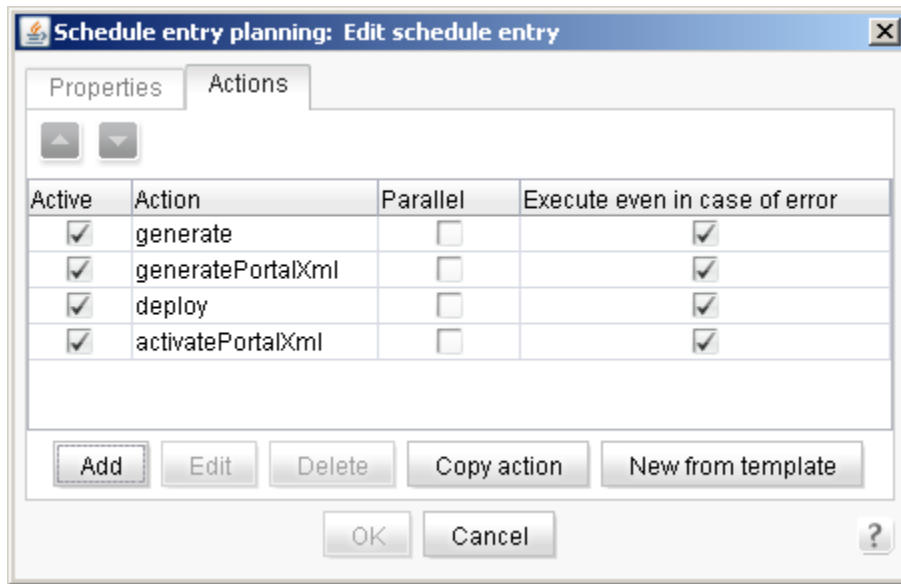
Schedule entry planning: Edit schedule entry

Properties Actions

| Active | Action | Parallel | Execute even in case of error |
|---|---|---|---|
| ✓ | generate | | ✓ |
| ✓ | generatePortalXml | | ✓ |
| ✓ | deploy | | ✓ |
| ✓ | activatePortalXml | | ✓ |

Add Edit Delete Copy action New from template

OK Cancel ?